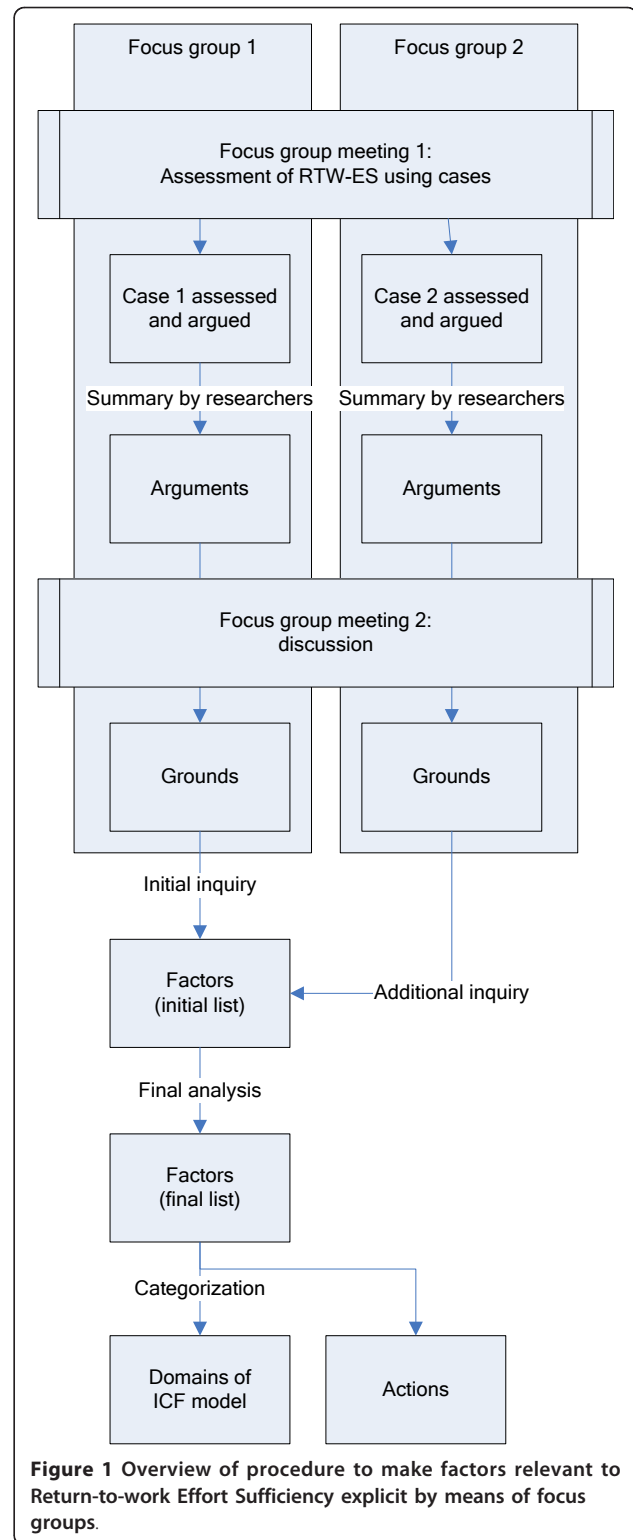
Focus group 1

Focus group 2

Focus group meeting 1:
Assessment of RTW-ES using cases

Case 1 assessed and argued

Case 2 assessed and argued

Summary by researchers

Summary by researchers

Arguments

Arguments

Focus group meeting 2:
discussion

Grounds

Grounds

Initial inquiry

Factors (initial list)

Additional inquiry

Final analysis

Factors (final list)

Categorization

Domains of ICF model

Actions

**Figure 1 Overview of procedure to make factors relevant to Return-to-work Effort Sufficiency explicit by means of focus groups**.